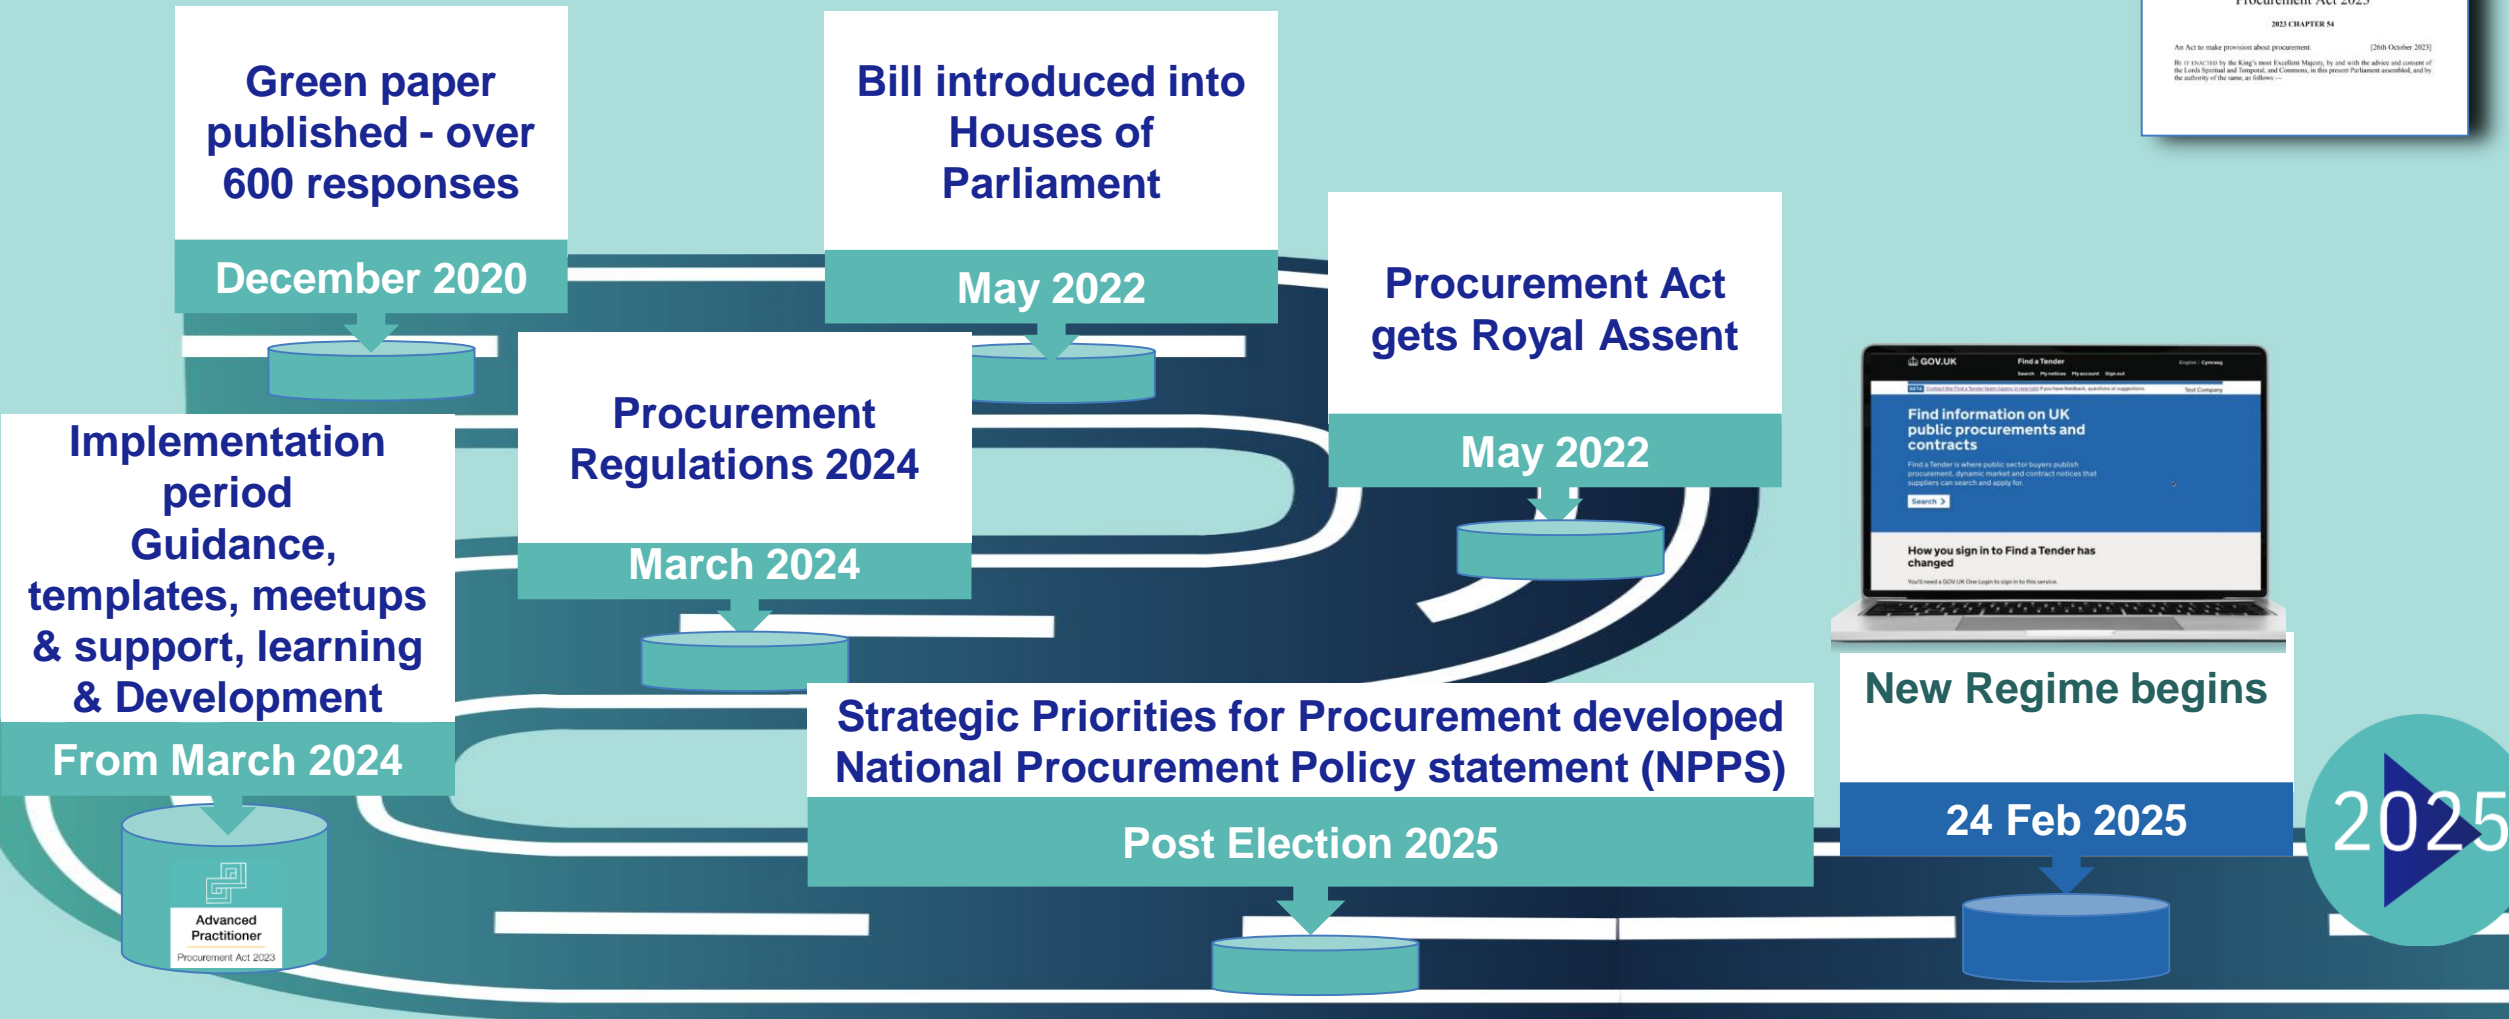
Green paper published - over 600 responses

December 2020

Bill introduced into Houses of Parliament

May 2022

Procurement Act 2023

2023 CHAPTER 54

An Act to make provision about procurement. [26th October 2023]

Procurement Act gets Royal Assent

May 2022

Implementation period Guidance, templates, meetups & support, learning & Development

From March 2024

Procurement Regulations 2024

March 2024

GOV.UK

Find a Tender

Find information on UK public procurements and contracts

Search

How you sign in to Find a Tender has changed

New Regime begins

24 Feb 2025

Strategic Priorities for Procurement developed National Procurement Policy statement (NPPS)

Post Election 2025

Advanced Practitioner

Procurement Act 2023

2025